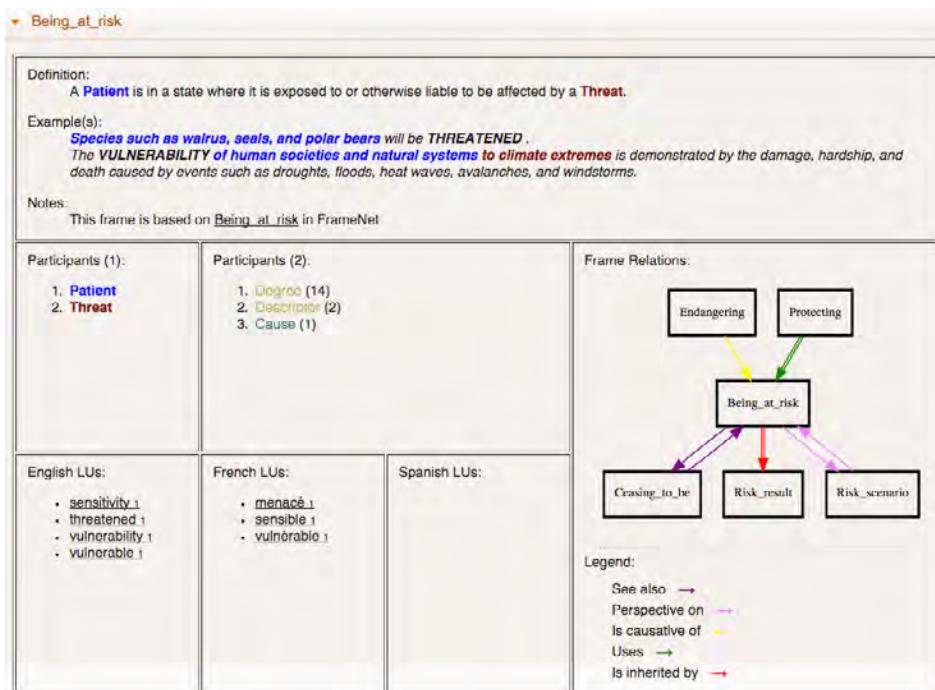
Being_at_risk

Definition:
A **Patient** is in a state where it is exposed to or otherwise liable to be affected by a **Threat**.

Example(s):
*Species such as walrus, seals, and polar bears will be THREATENED .*
*The VULNERABILITY of human societies and natural systems to climate extremes is demonstrated by the damage, hardship, and death caused by events such as droughts, floods, heat waves, avalanches, and windstorms.*

Notes:
This frame is based on Being_at_risk in FrameNet

Participants (1):
1. Patient
2. Threat

Participants (2):
1. Degree (14)
2. Descriptor (2)
3. Cause (1)

Frame Relations:

Endangering

Protecting

Being_at_risk

Ceasing_to_be

Risk_result

Risk_scenario

Legend:
See also →
Perspective on →
Is causative of →
Uses →
Is inherited by →

English LUs:
- sensitivity 1
- threatened 1
- vulnerability 1
- vulnerable 1

French LUs:
- menacé 1
- sensible 1
- vulnérable 1

Spanish LUs: